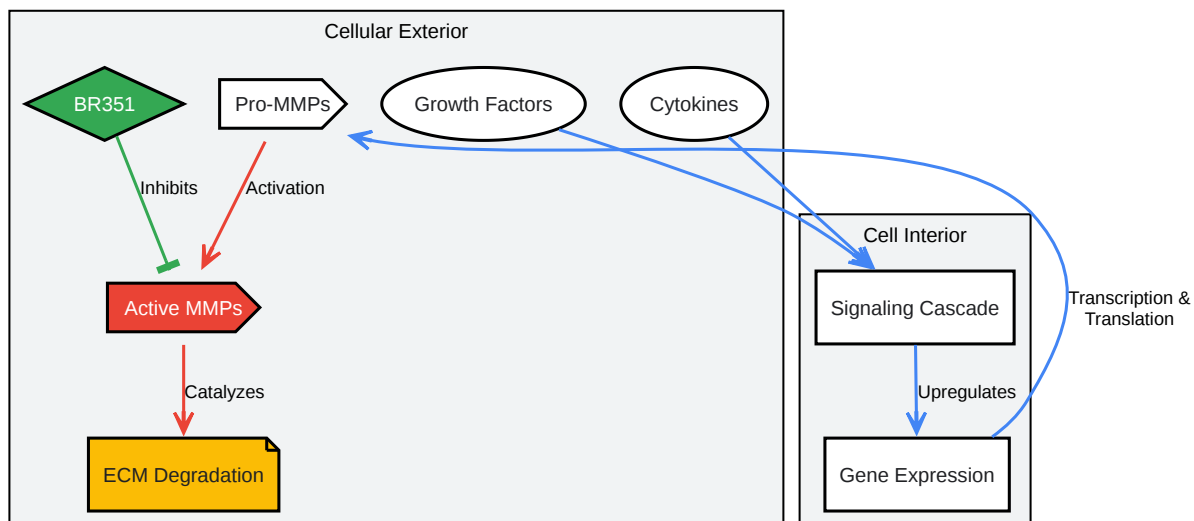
Cellular Exterior

BR351

Pro-MMPs

Growth Factors

Cytokines

Inhibits

Activation

Active MMPs

Catalyzes

ECM Degradation

Cell Interior

Signaling Cascade

Upregulates

Gene Expression

Transcription & Translation